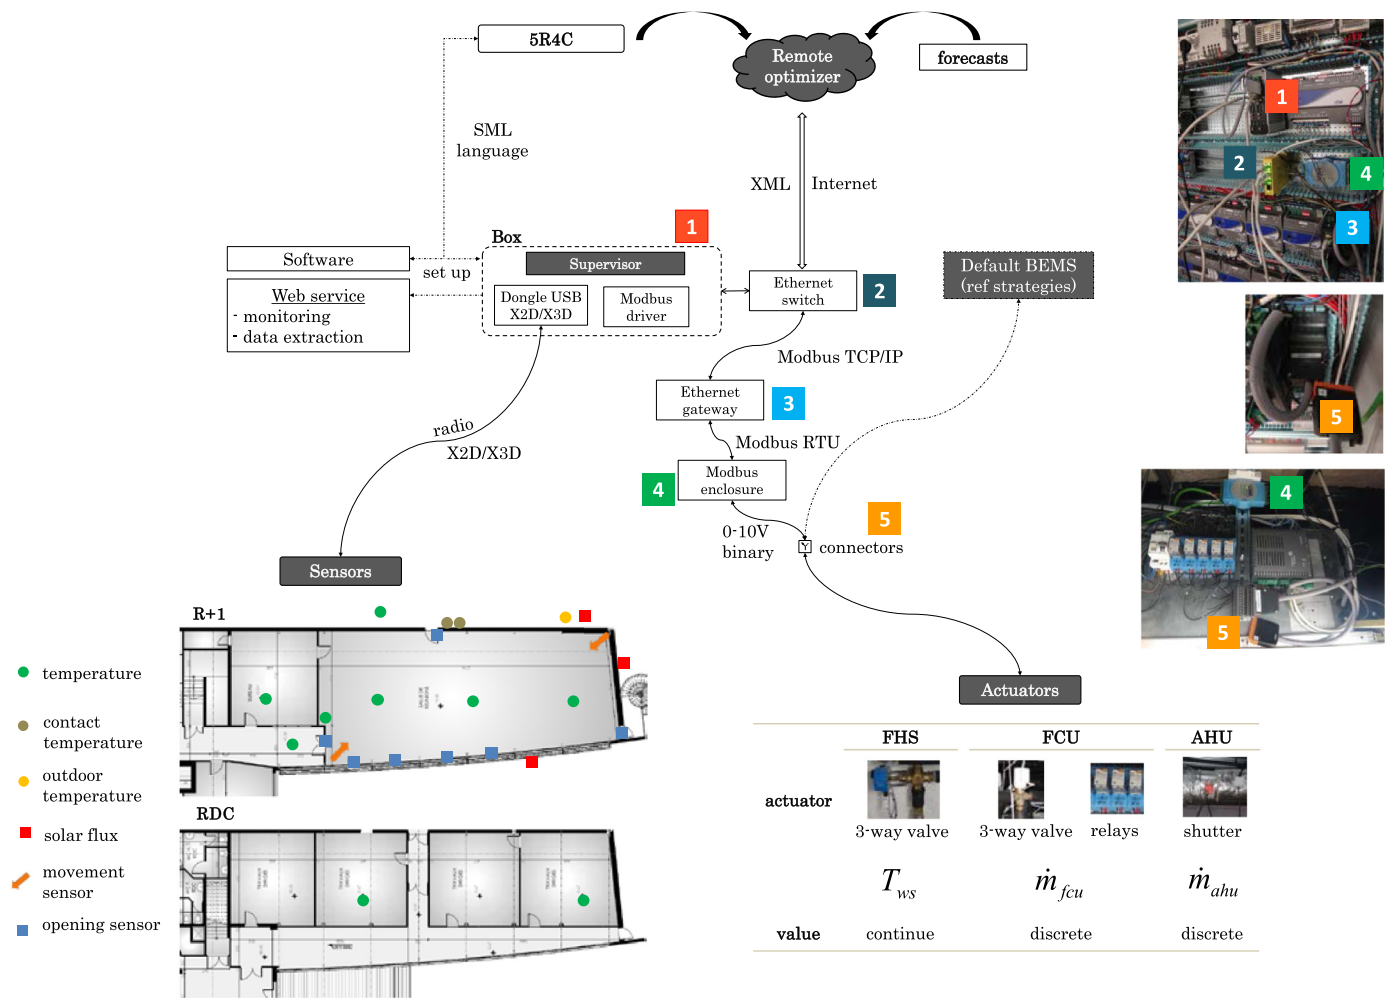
5R4C

Remote optimizer

forecasts

SML language

XML

Internet

Box

1

Supervisor

Software

set up

Web service
- monitoring
- data extraction

Dongle USB X2D/X3D

Modbus driver

Ethernet switch

2

Default BEMS (ref strategies)

Modbus TCP/IP

Ethernet gateway

3

Modbus RTU

radio

X2D/X3D

4

Modbus enclosure

5

0-10V binary

connectors

Sensors

Actuators

R+1

RDC

temperature

contact temperature

outdoor temperature

solar flux

movement sensor

opening sensor

1

2

4

3

5

4

5

| | FHS | FCU | | AHU |
|---|---|---|---|---|
| actuator | 3-way valve | 3-way valve | relays | shutter |
| | $T_{ws}$ | $\dot{m}_{fcu}$ | | $\dot{m}_{ahu}$ |
| value | continue | discrete | | discrete |